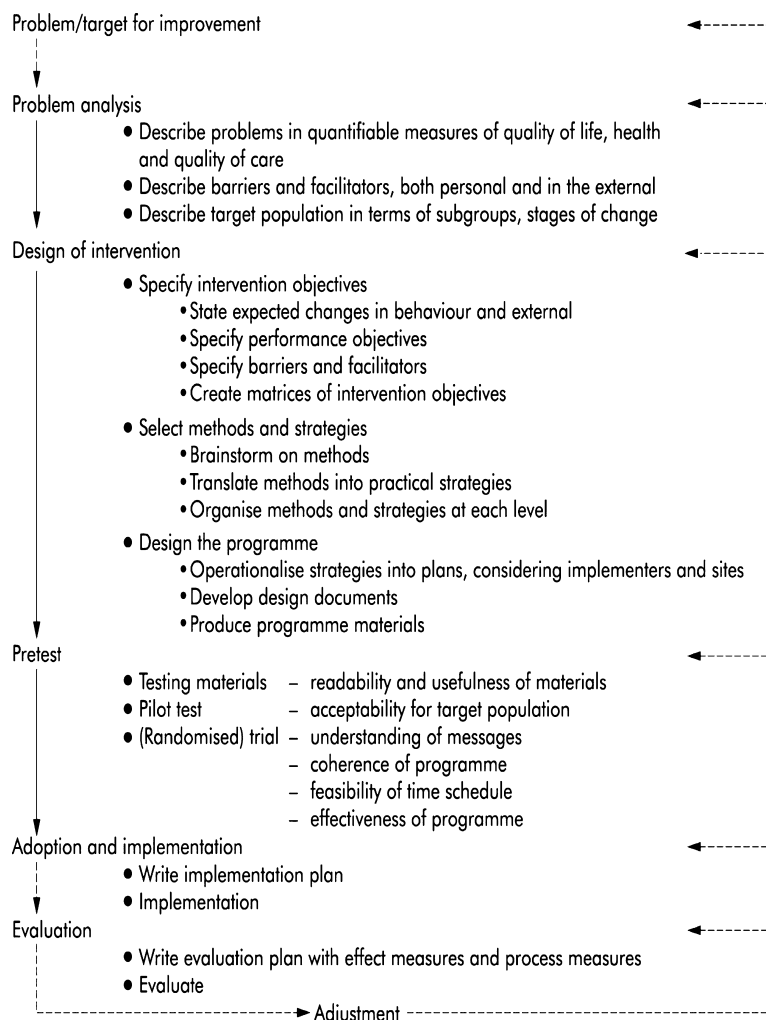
Problem/target for improvement

Problem analysis

- Describe problems in quantifiable measures of quality of life, health and quality of care
- Describe barriers and facilitators, both personal and in the external
- Describe target population in terms of subgroups, stages of change

Design of intervention

- Specify intervention objectives
  - State expected changes in behaviour and external
  - Specify performance objectives
  - Specify barriers and facilitators
  - Create matrices of intervention objectives
- Select methods and strategies
  - Brainstorm on methods
  - Translate methods into practical strategies
  - Organise methods and strategies at each level
- Design the programme
  - Operationalise strategies into plans, considering implementers and sites
  - Develop design documents
  - Produce programme materials

Pretest

- Testing materials – readability and usefulness of materials
- Pilot test – acceptability for target population
- (Randomised) trial – understanding of messages
  – coherence of programme
  – feasibility of time schedule
  – effectiveness of programme

Adoption and implementation

- Write implementation plan
- Implementation

Evaluation

- Write evaluation plan with effect measures and process measures
- Evaluate

Adjustment